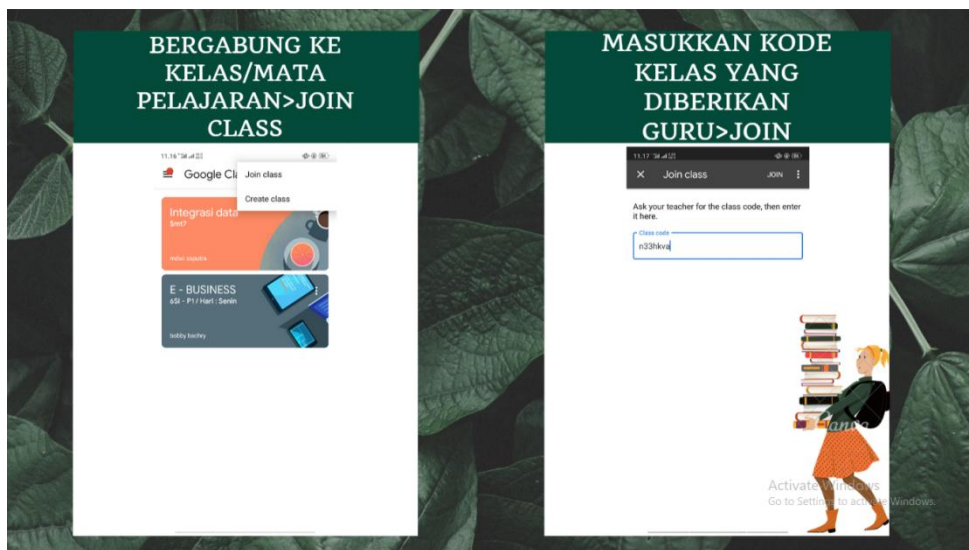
BERGABUNG KE KELAS/MATA PELAJARAN>JOIN CLASS

11.16

Google Cl

Join class

Create class

Integrasi data
Smt7

meier saputra

E - BUSINESS
s5I - P1 / Hari : Senin

bobby bachry

MASUKKAN KODE KELAS YANG DIBERIKAN GURU>JOIN

11.17

Join class

JOIN

Ask your teacher for the class code, then enter it here.

Class code
n33hkva

Activate Windows
Go to Settings to activate Windows.